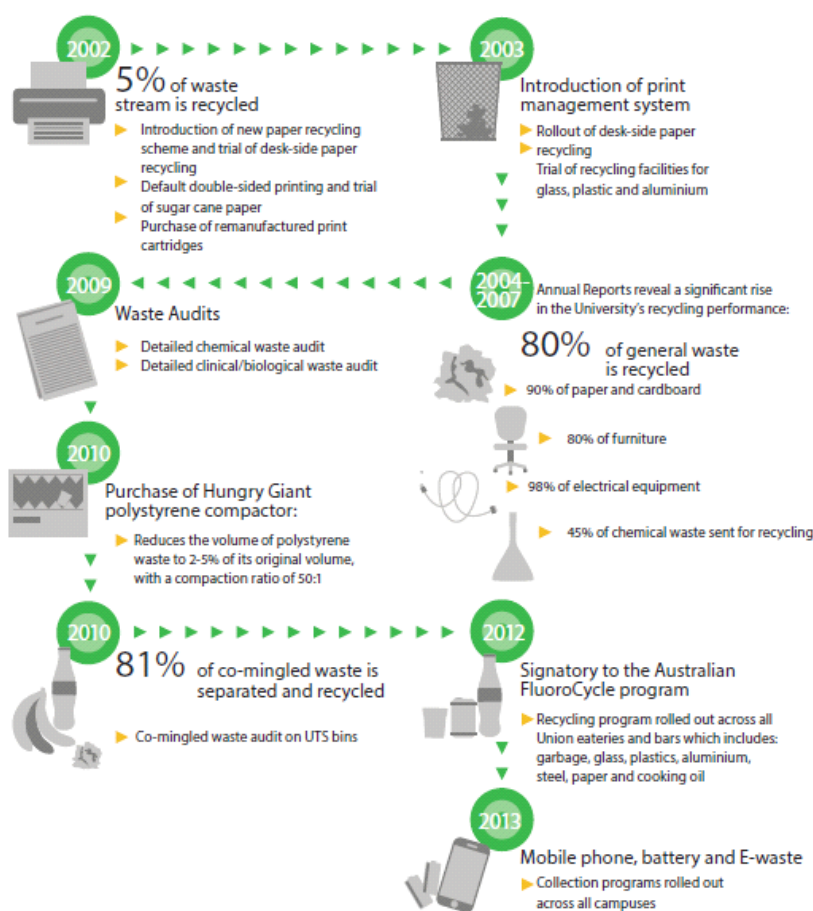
2002

5% of waste stream is recycled

Introduction of new paper recycling scheme and trial of desk-side paper recycling

Default double-sided printing and trial of sugar cane paper

Purchase of remanufactured print cartridges

2003

Introduction of print management system

Rollout of desk-side paper recycling

Trial of recycling facilities for glass, plastic and aluminium

2009

Waste Audits

Detailed chemical waste audit

Detailed clinical/biological waste audit

2004-2007

Annual Reports reveal a significant rise in the University's recycling performance:

80% of general waste is recycled

90% of paper and cardboard

80% of furniture

98% of electrical equipment

45% of chemical waste sent for recycling

2010

Purchase of Hungry Giant polystyrene compactor:

Reduces the volume of polystyrene waste to 2-5% of its original volume, with a compaction ratio of 50:1

2010

81% of co-mingled waste is separated and recycled

Co-mingled waste audit on UTS bins

2012

Signatory to the Australian FluoroCycle program

Recycling program rolled out across all Union eateries and bars which includes: garbage, glass, plastics, aluminium, steel, paper and cooking oil

2013

Mobile phone, battery and E-waste

Collection programs rolled out across all campuses